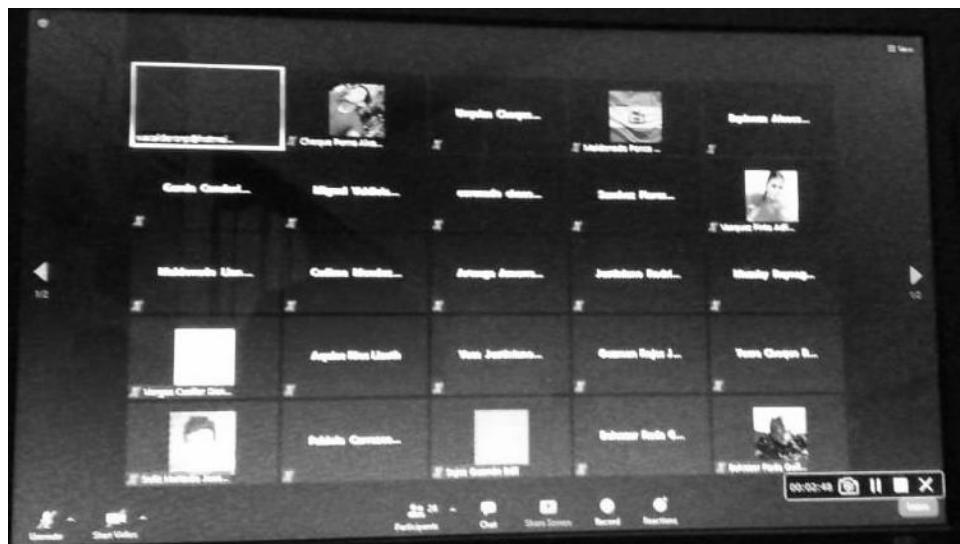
Chuque Parra Alex...

Maldonado Parra...

Garcia Condori...

Miguel Valdivia...

Vasquez Ruiz Adi...

Maldonado Lion...

Collana Mendoz...

Arteaga Ansara...

Justiniano Rodri...

Wendy Sayrag...

1/2

1/2

Vargas Cuellar Dan...

Aquino Rios Lizeth

Vaca Justiniano...

Guzman Rojas J...

Vaca Choque R...

Rojas Guzmán Brill

Salazar Ruiz G...

Salazar Ruiz Gall...

Unmute

Start Video

Participants 28

Chat

Share Screen

Record

Reactions

00:02:48

Leave